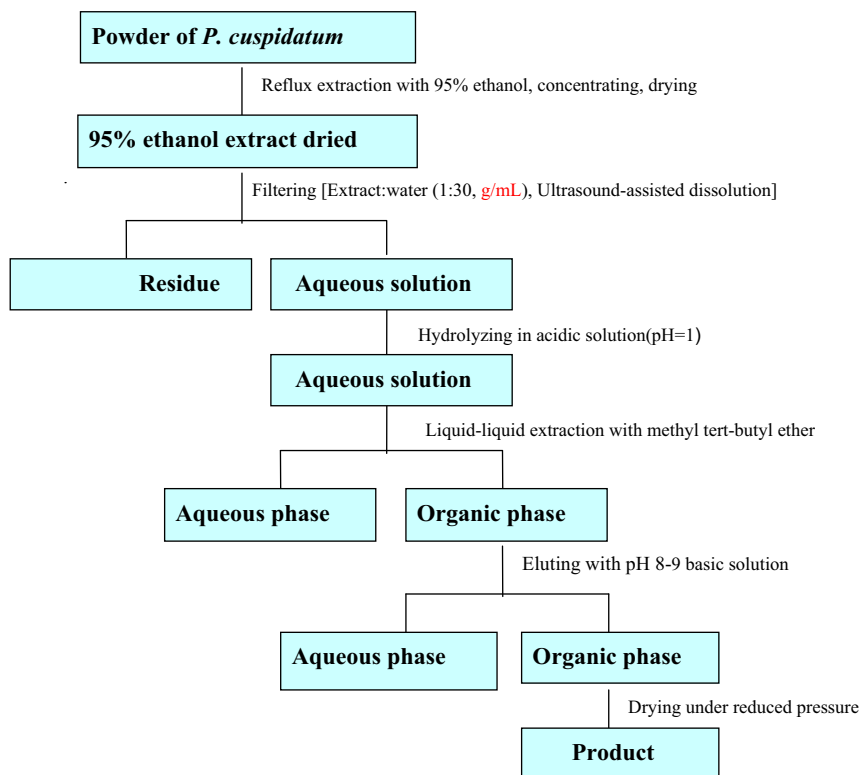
Powder of *P. cuspidatum*

Reflux extraction with 95% ethanol, concentrating, drying

95% ethanol extract dried

Filtering [Extract:water (1:30, g/mL), Ultrasound-assisted dissolution]

Residue

Aqueous solution

Hydrolyzing in acidic solution(pH=1)

Aqueous solution

Liquid-liquid extraction with methyl tert-butyl ether

Aqueous phase

Organic phase

Eluting with pH 8-9 basic solution

Aqueous phase

Organic phase

Drying under reduced pressure

Product